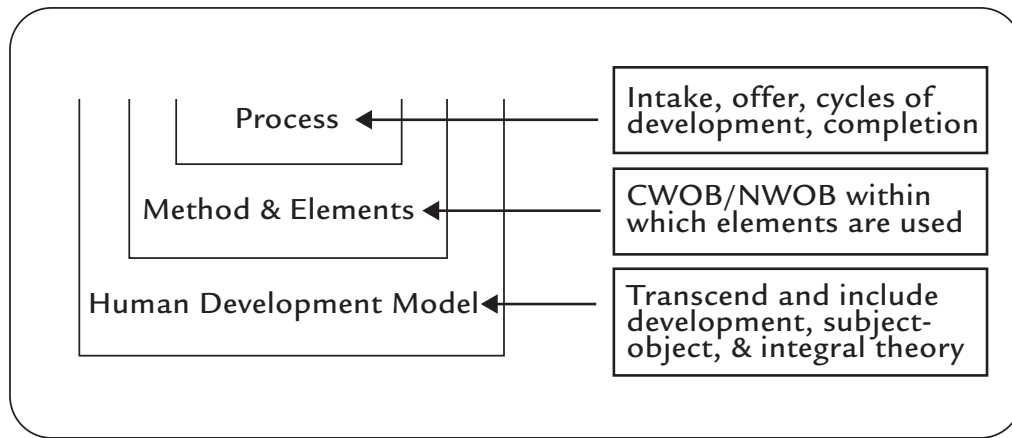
Process

Method & Elements

Human Development Model

Intake, offer, cycles of development, completion

CWOB/NWOB within which elements are used

Transcend and include development, subject-object, & integral theory